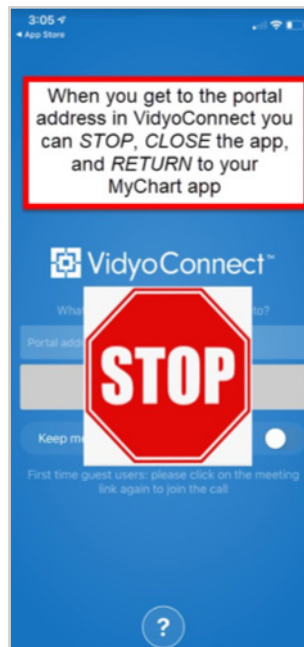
3:05
◂ App Store

When you get to the portal address in VidyoConnect you can STOP, CLOSE the app, and RETURN to your MyChart app

VidyoConnect™

Wha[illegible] to?

Portal addr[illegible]

Keep m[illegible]

STOP

First time guest users: please click on the meeting link again to join the call

?